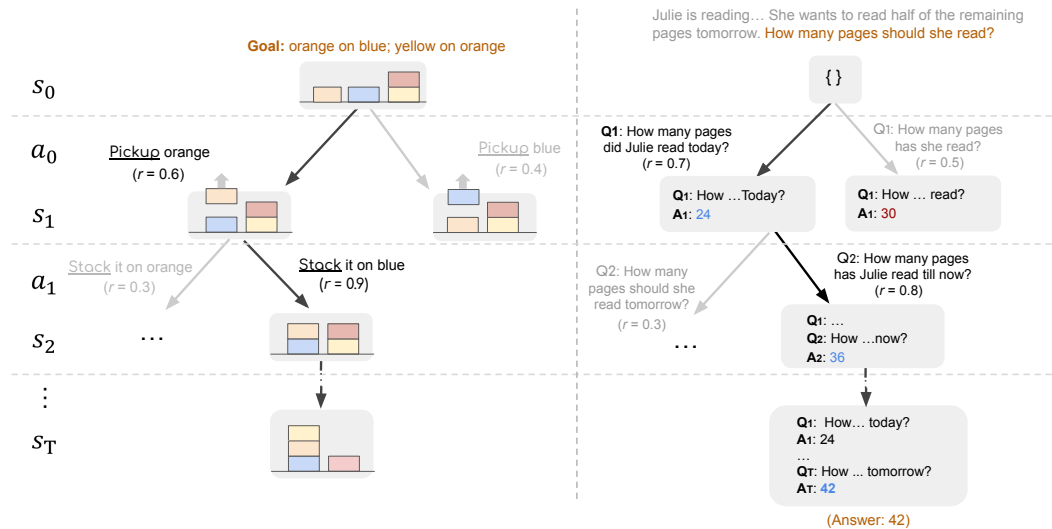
Goal: orange on blue; yellow on orange

$s_0$

$a_0$

Pickup orange
($r$ = 0.6)

Pickup blue
($r$ = 0.4)

$s_1$

$a_1$

Stack it on orange
($r$ = 0.3)

Stack it on blue
($r$ = 0.9)

$s_2$

…

⋮

$s_T$

Julie is reading… She wants to read half of the remaining pages tomorrow. How many pages should she read?

{ }

Q1: How many pages did Julie read today?
($r$ = 0.7)

Q1: How many pages has she read?
($r$ = 0.5)

Q1: How …Today?
A1: 24

Q1: How … read?
A1: 30

Q2: How many pages should she read tomorrow?
($r$ = 0.3)

Q2: How many pages has Julie read till now?
($r$ = 0.8)

…

Q1: …
Q2: How …now?
A2: 36

Q1: How… today?
A1: 24
…
QT: How … tomorrow?
AT: 42

(Answer: 42)